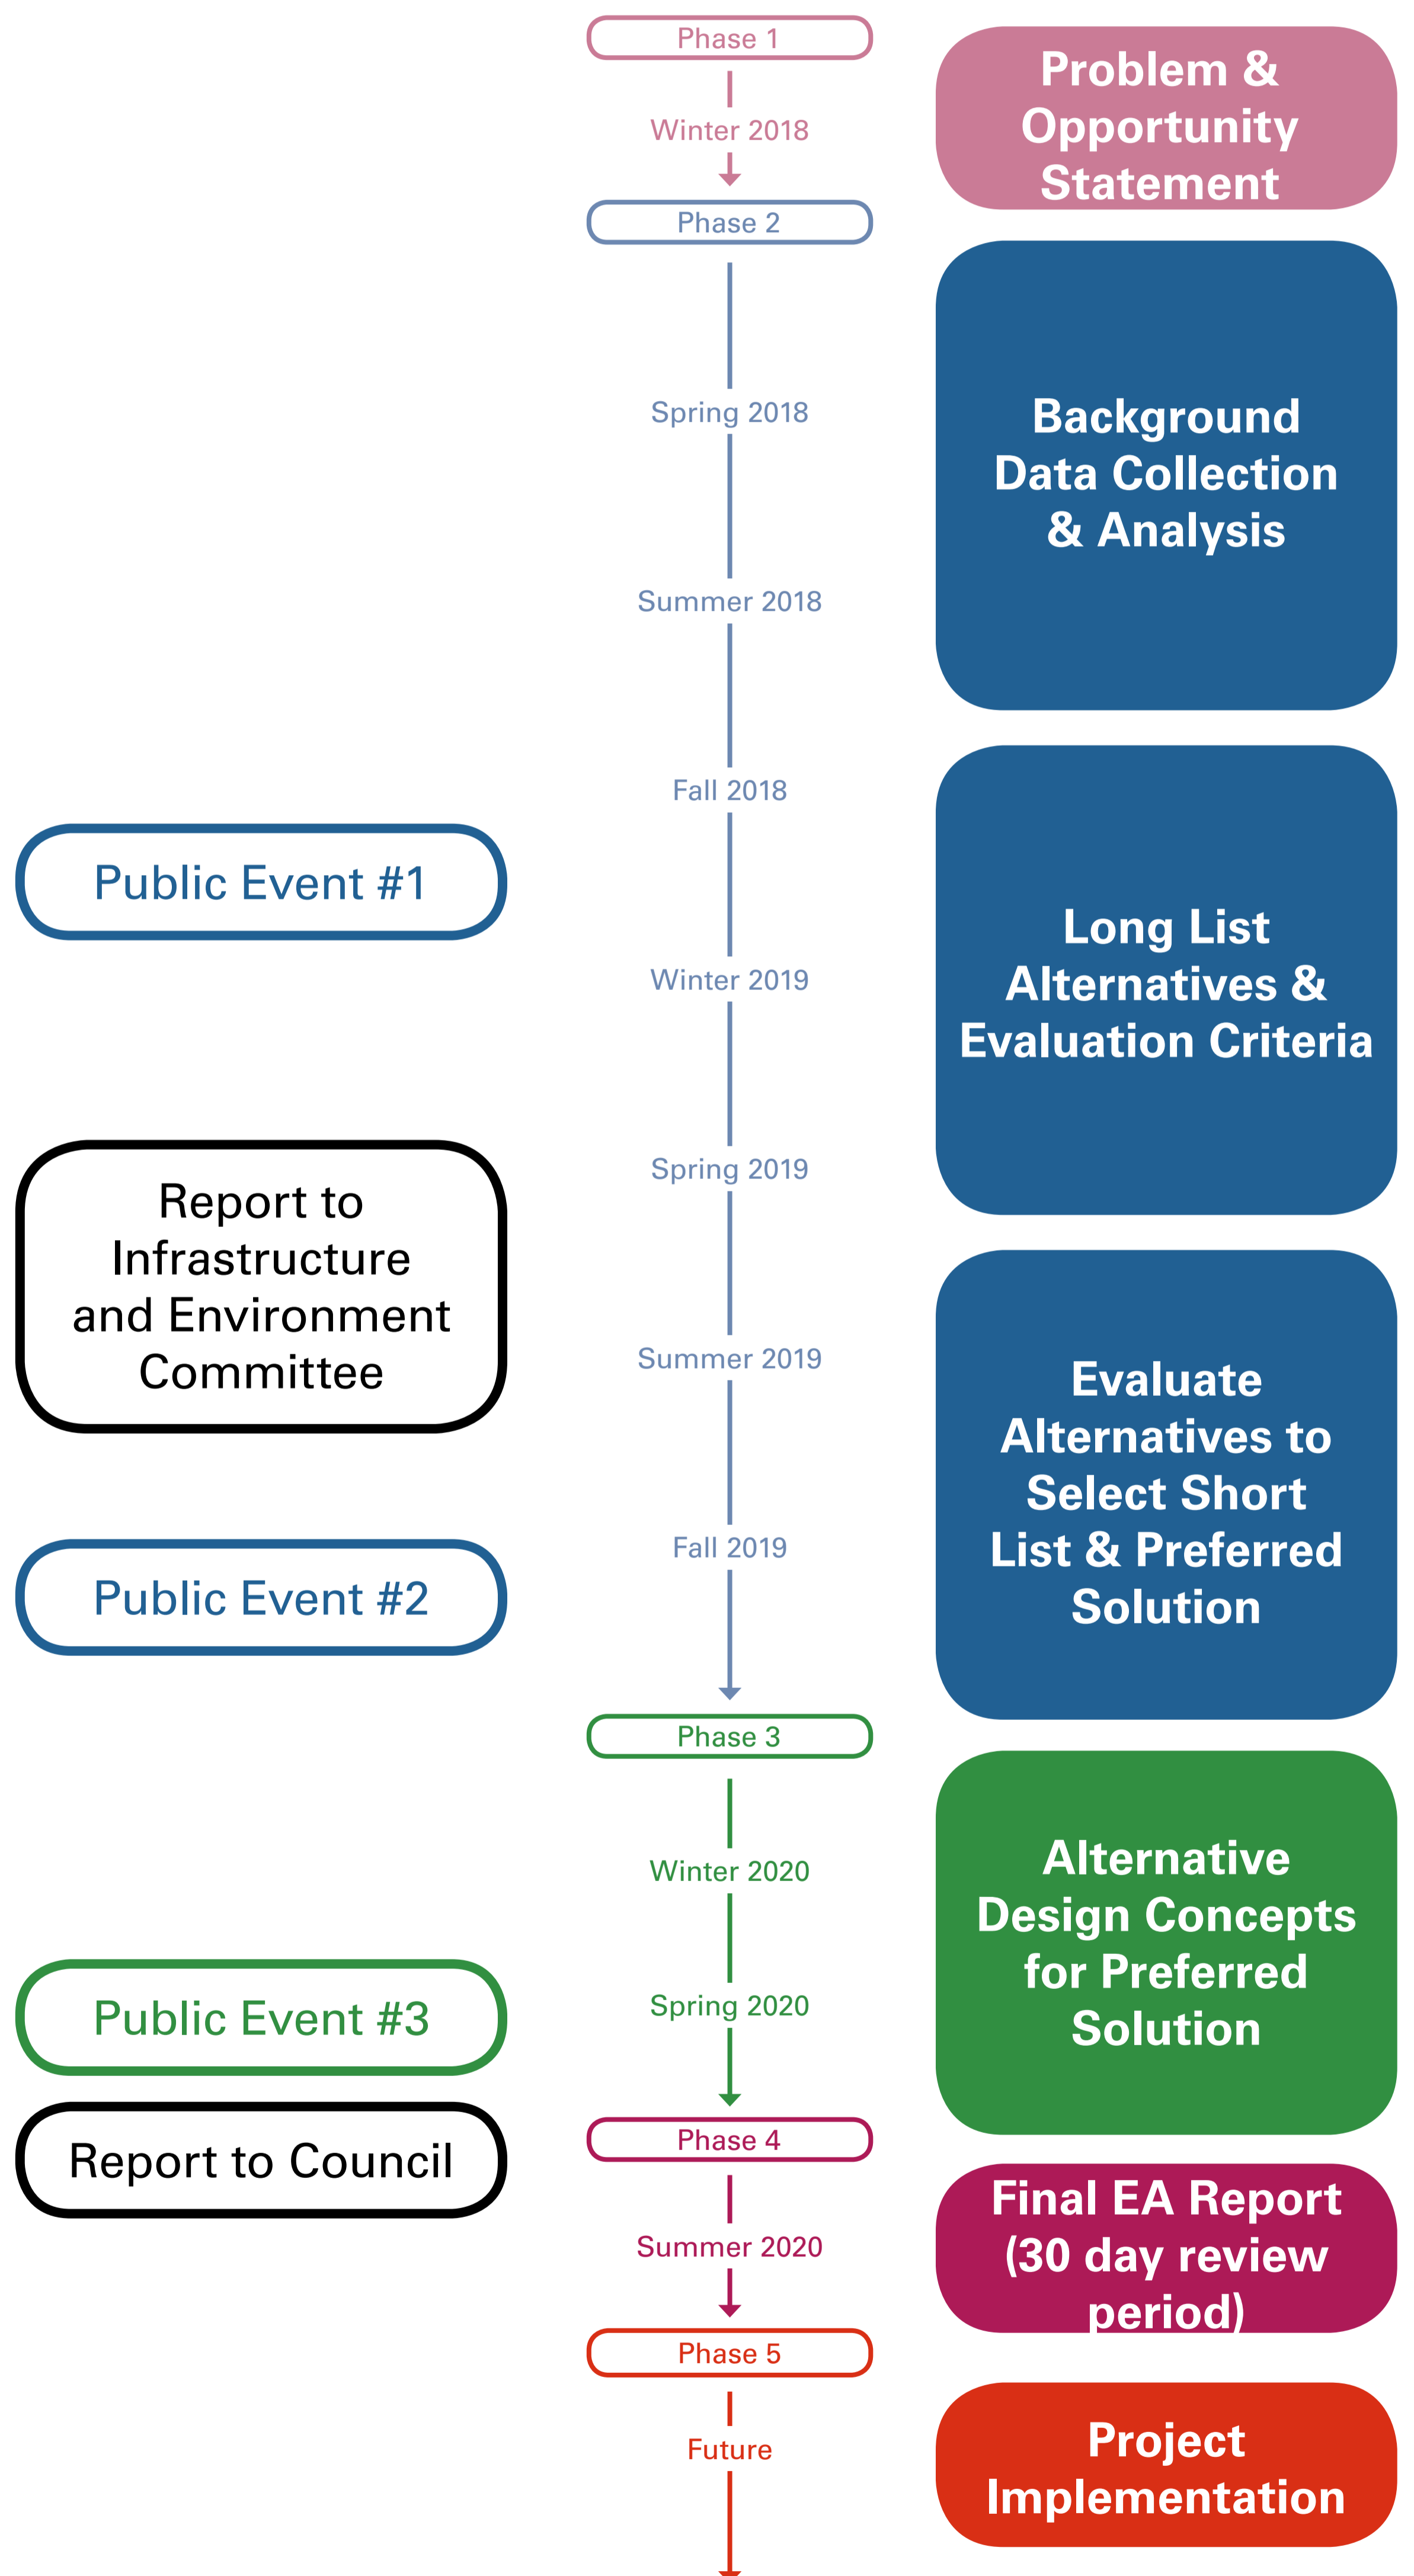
Phase 1

Winter 2018

Problem & Opportunity Statement

Phase 2

Spring 2018

Summer 2018

Background Data Collection & Analysis

Fall 2018

Public Event #1

Winter 2019

Long List Alternatives & Evaluation Criteria

Spring 2019

Report to Infrastructure and Environment Committee

Summer 2019

Fall 2019

Public Event #2

Evaluate Alternatives to Select Short List & Preferred Solution

Phase 3

Winter 2020

Spring 2020

Public Event #3

Alternative Design Concepts for Preferred Solution

Report to Council

Phase 4

Summer 2020

Final EA Report (30 day review period)

Phase 5

Future

Project Implementation